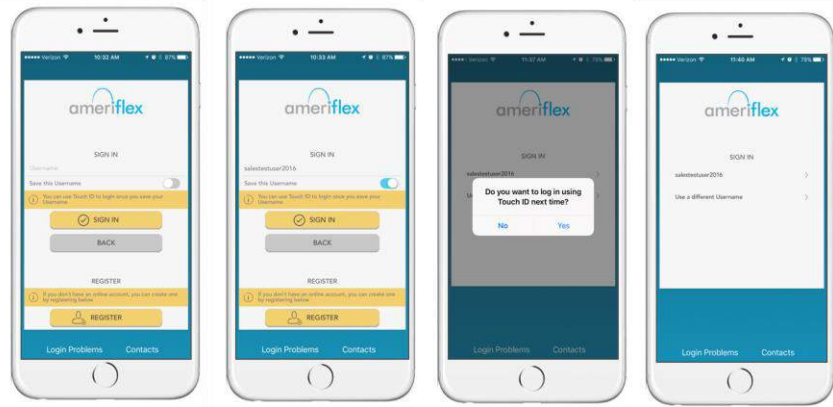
••••• Verizon 10:32 AM 87%

ameriflex

SIGN IN

Username

Save this Username

You can use Touch ID to login once you save your Username

SIGN IN

BACK

REGISTER

If you don't have an online account, you can create one by registering below

REGISTER

Login Problems Contacts

••••• Verizon 10:33 AM 87%

ameriflex

SIGN IN

salestestuser2016

Save this Username

You can use Touch ID to login once you save your Username

SIGN IN

BACK

REGISTER

If you don't have an online account, you can create one by registering below

REGISTER

Login Problems Contacts

••••• Verizon 11:37 AM 75%

ameriflex

SIGN IN

salestestuser2016

Do you want to log in using Touch ID next time?

No Yes

Login Problems Contacts

••••• Verizon 11:40 AM 76%

ameriflex

SIGN IN

salestestuser2016

Use a different Username

Login Problems Contacts